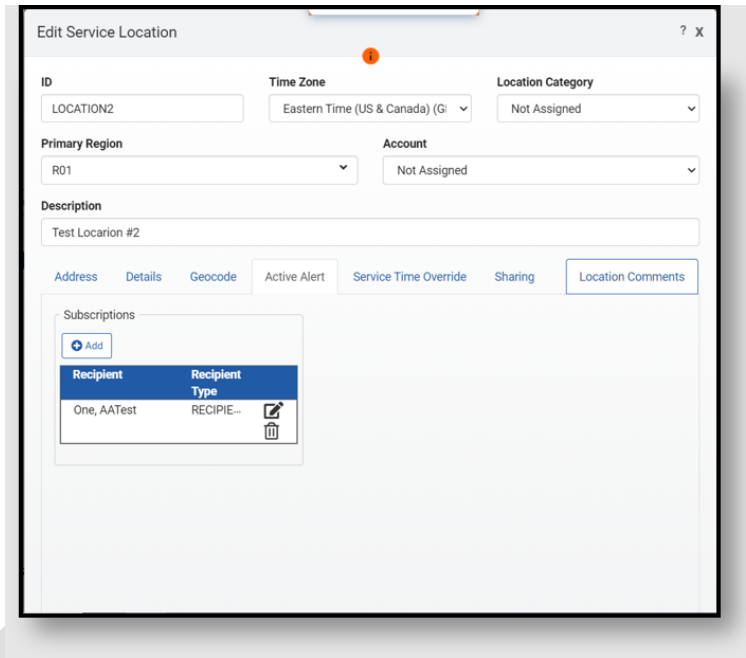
Edit Service Location

? X

ID
LOCATION2

Time Zone
Eastern Time (US & Canada) (G

Location Category
Not Assigned

Primary Region
R01

Account
Not Assigned

Description
Test Locarion #2

Address Details Geocode Active Alert Service Time Override Sharing Location Comments

Subscriptions

Add

| Recipient | Recipient Type |
|---|---|
| One, AATest | RECIPIE... |